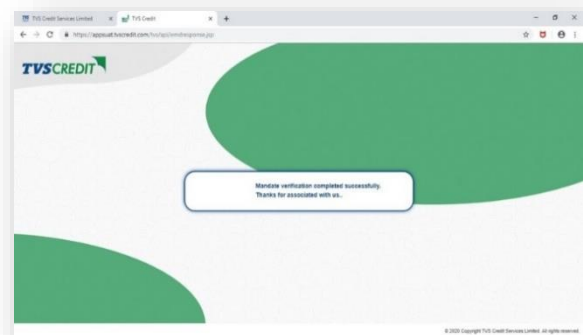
TVS Credit Services Limited ×
TVS Credit ×
+
https://appsuat.tvscredit.com/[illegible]

TVSCREDIT

Mandate verification completed successfully.
Thanks for associated with us..

© 2020 Copyright TVS Credit Services Limited. All rights reserved.